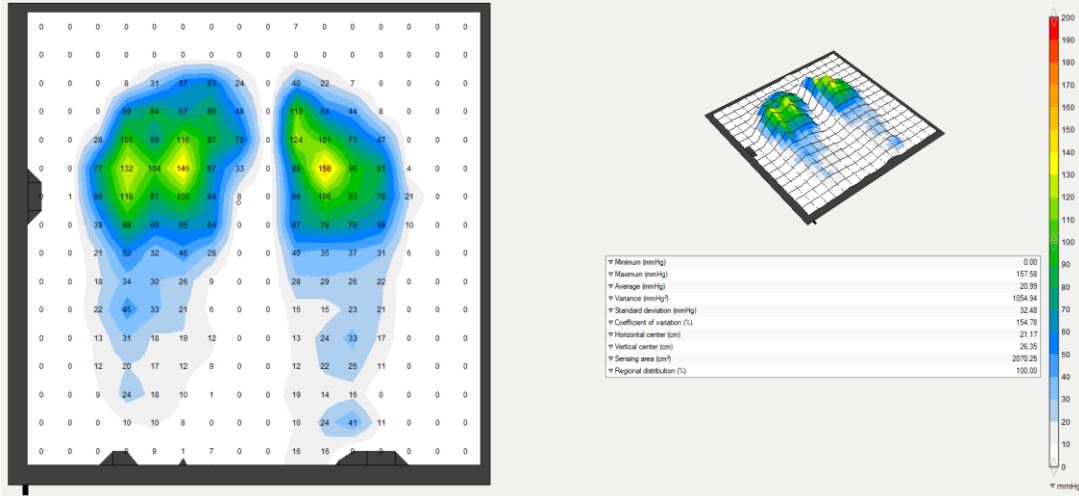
| | | | | | | | | | | | | | | | |
|---|---|---|---|---|---|---|---|---|---|---|---|---|---|---|---|
| 0 | 0 | 0 | 0 | 0 | 0 | 0 | 0 | 0 | 7 | 0 | 0 | 0 | 0 | 0 | 0 |
| 0 | 0 | 0 | 0 | 0 | 0 | 0 | 0 | 0 | 0 | 0 | 0 | 0 | 0 | 0 | 0 |
| 0 | 0 | 0 | 8 | 31 | 57 | 63 | 24 | 0 | 40 | 22 | 7 | 0 | 0 | 0 | 0 |
| 0 | 0 | 0 | 69 | 84 | 67 | 80 | 48 | 0 | 110 | 54 | 44 | 8 | 0 | 0 | 0 |
| 0 | 0 | 28 | 106 | 68 | 116 | 87 | 70 | 0 | 124 | 101 | 71 | 47 | 0 | 0 | 0 |
| 0 | 0 | 77 | 132 | 104 | 146 | 67 | 33 | 0 | 80 | 158 | 96 | 81 | 4 | 0 | 0 |
| 0 | 1 | 66 | 118 | 81 | 105 | 64 | 0 | 0 | 66 | 106 | 93 | 76 | 21 | 0 | 0 |
| 0 | 0 | 39 | 88 | 60 | 85 | 64 | 0 | 0 | 67 | 78 | 70 | 58 | 10 | 0 | 0 |
| 0 | 0 | 21 | 53 | 32 | 46 | 28 | 0 | 0 | 40 | 35 | 37 | 31 | 6 | 0 | 0 |
| 0 | 0 | 18 | 34 | 30 | 26 | 9 | 0 | 0 | 28 | 29 | 26 | 22 | 0 | 0 | 0 |
| 0 | 0 | 22 | 45 | 33 | 21 | 6 | 0 | 0 | 15 | 15 | 23 | 21 | 0 | 0 | 0 |
| 0 | 0 | 13 | 31 | 18 | 19 | 12 | 0 | 0 | 13 | 24 | 33 | 17 | 0 | 0 | 0 |
| 0 | 0 | 12 | 20 | 17 | 12 | 9 | 0 | 0 | 12 | 22 | 25 | 11 | 0 | 0 | 0 |
| 0 | 0 | 9 | 24 | 18 | 10 | 1 | 0 | 0 | 19 | 14 | 15 | 0 | 0 | 0 | 0 |
| 0 | 0 | 0 | 10 | 10 | 8 | 0 | 0 | 0 | 10 | 24 | 41 | 11 | 0 | 0 | 0 |
| 0 | 0 | 0 | 0 | 9 | 1 | 7 | 0 | 0 | 16 | 16 | 0 | 0 | 0 | 0 | 0 |

| | |
|---|---|
| Minimum (mmHg) | 0.00 |
| Maximum (mmHg) | 157.58 |
| Average (mmHg) | 20.99 |
| Variance (mmHg²) | 1054.94 |
| Standard deviation (mmHg) | 32.48 |
| Coefficient of variation (%) | 154.78 |
| Horizontal center (cm) | 21.17 |
| Vertical center (cm) | 26.35 |
| Sensing area (cm²) | 2070.25 |
| Regional distribution (%) | 100.00 |

200 190 180 170 160 150 140 130 120 110 100 90 80 70 60 50 40 30 20 10 0
mmHg